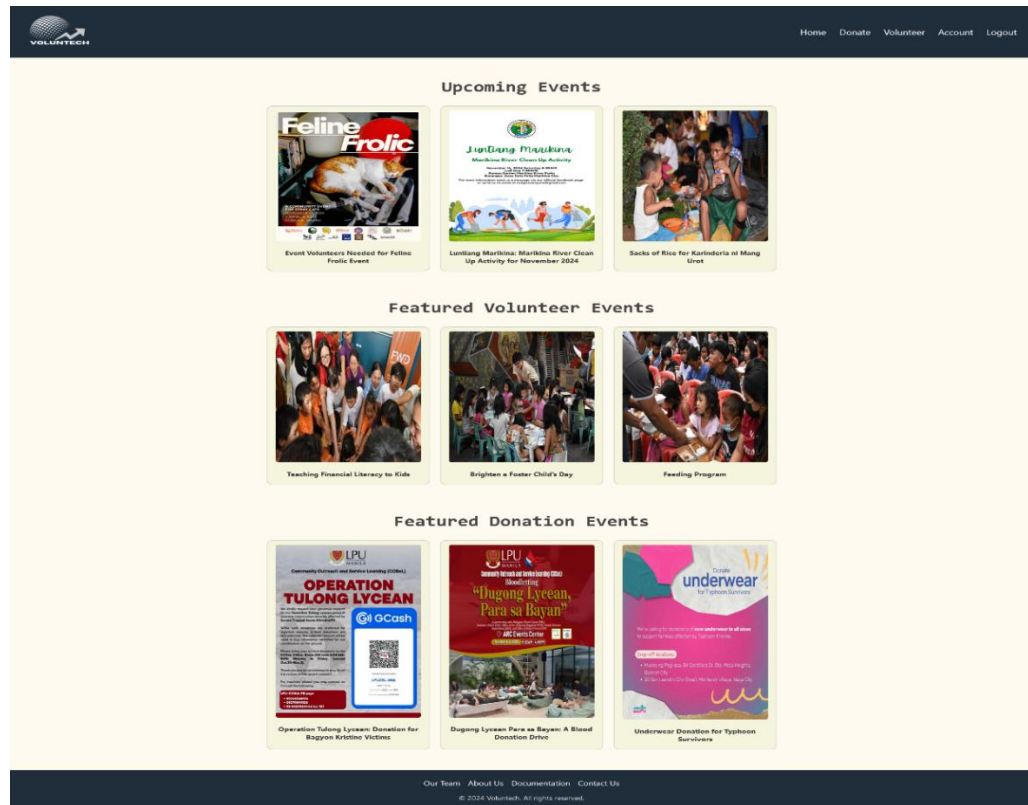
VOLUNTECH

Home Donate Volunteer Account Logout

Upcoming Events

Feline Frolic

Event Volunteers Needed for Feline Frolic Event

Luntiang Marikina
Marikina River Clean Up Activity

Luntiang Marikina: Marikina River Clean Up Activity for November 2024

Sacks of Rice for Karinderia ni Mang Urot

Featured Volunteer Events

Teaching Financial Literacy to Kids

Brighten a Foster Child's Day

Feeding Program

Featured Donation Events

LPU
OPERATION TULONG LYCEAN
GCash

Operation Tulong Lycean: Donation for Bagyon Kristine Victims

LPU
"Dugong Lycean, Para sa Bayan"
ARC Events Center

Dugong Lycean Para sa Bayan: A Blood Donation Drive

Donate underwear for Typhoon Survivors

Underwear Donation for Typhoon Survivors

Our Team About Us Documentation Contact Us
© 2024 Voluntech. All rights reserved.